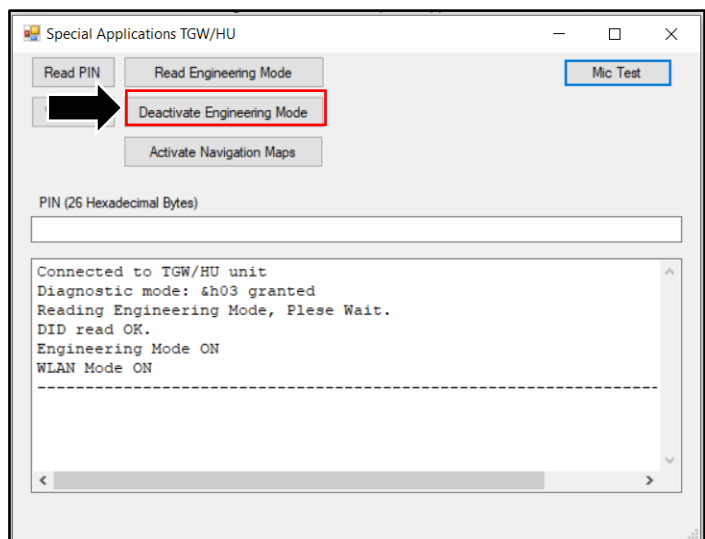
Special Applications TGW/HU

Read PIN

Read Engineering Mode

Mic Test

Deactivate Engineering Mode

Activate Navigation Maps

PIN (26 Hexadecimal Bytes)

Connected to TGW/HU unit
Diagnostic mode: &h03 granted
Reading Engineering Mode, Plese Wait.
DID read OK.
Engineering Mode ON
WLAN Mode ON
----------------------------------------------------------------